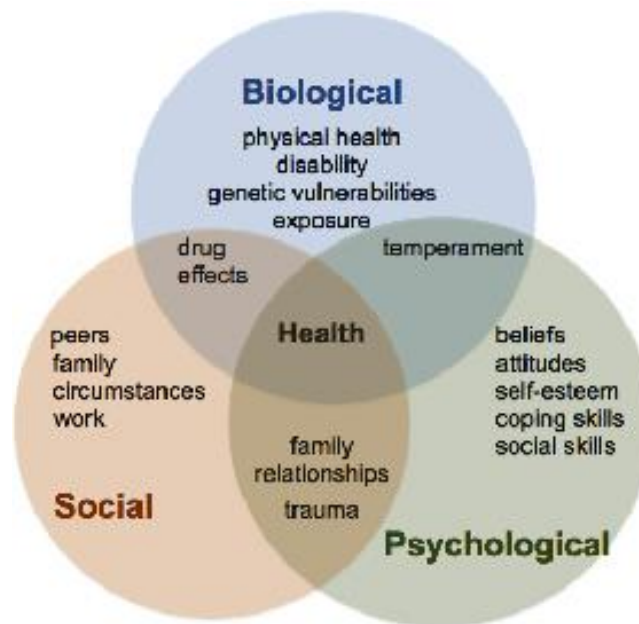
Biological
physical health
disability
genetic vulnerabilities
exposure

drug
effects

temperament

peers
family
circumstances
work

Health

beliefs
attitudes
self-esteem
coping skills
social skills

family
relationships
trauma

Social

Psychological